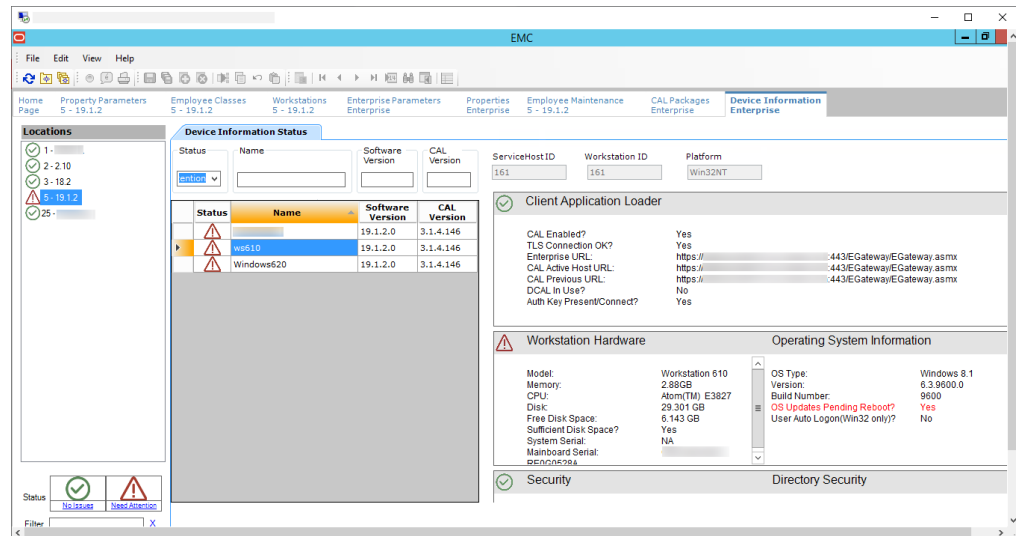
EMC

File Edit View Help

Home Page | Property Parameters 5 - 19.1.2 | Employee Classes 5 - 19.1.2 | Workstations 5 - 19.1.2 | Enterprise Parameters Enterprise | Properties Enterprise | Employee Maintenance 5 - 19.1.2 | CAL Packages Enterprise | Device Information Enterprise

Locations
1 - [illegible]
2 - 2.10
3 - 18.2
5 - 19.1.2
25 - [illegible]

Status
No Issues
Need Attention
Filter
X

Device Information Status

Status
Name
Software Version
CAL Version
ention

| Status | Name | Software Version | CAL Version |
|---|---|---|---|
| | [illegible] | 19.1.2.0 | 3.1.4.146 |
| | ws610 | 19.1.2.0 | 3.1.4.146 |
| | Windows620 | 19.1.2.0 | 3.1.4.146 |

ServiceHost ID 161
Workstation ID 161
Platform Win32NT

Client Application Loader

CAL Enabled? Yes
TLS Connection OK? Yes
Enterprise URL: https://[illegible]:443/EGateway/EGateway.asmx
CAL Active Host URL: https://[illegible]:443/EGateway/EGateway.asmx
CAL Previous URL: https://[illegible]:443/EGateway/EGateway.asmx
DCAL In Use? No
Auth Key Present/Connect? Yes

Workstation Hardware

Model: Workstation 610
Memory: 2.88GB
CPU: Atom(TM) E3827
Disk: 29.301 GB
Free Disk Space: 6.143 GB
Sufficient Disk Space? Yes
System Serial: NA
Mainboard Serial: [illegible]
RF0G0528A

Operating System Information

OS Type: Windows 8.1
Version: 6.3.9600.0
Build Number: 9600
OS Updates Pending Reboot? Yes
User Auto Logon(Win32 only)? No

Security

Directory Security